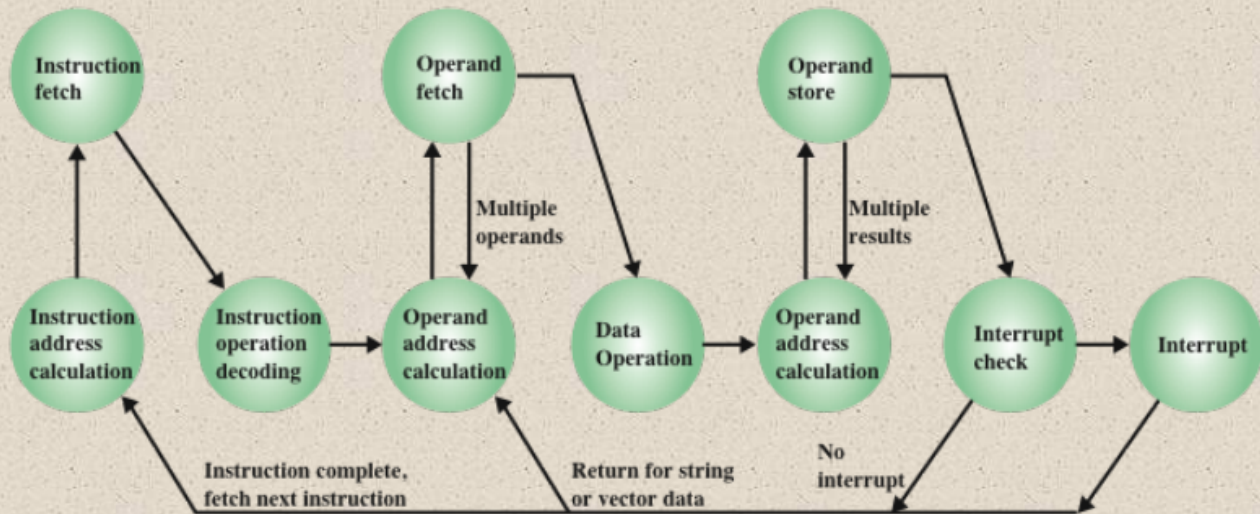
Instruction fetch

Operand fetch

Operand store

Multiple operands

Multiple results

Instruction address calculation

Instruction operation decoding

Operand address calculation

Data Operation

Operand address calculation

Interrupt check

Interrupt

No interrupt

Instruction complete, fetch next instruction

Return for string or vector data